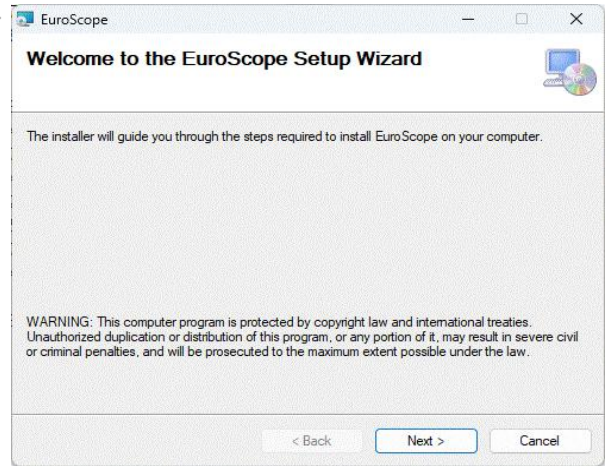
EuroScope

Welcome to the EuroScope Setup Wizard

The installer will guide you through the steps required to install EuroScope on your computer.

WARNING: This computer program is protected by copyright law and international treaties. Unauthorized duplication or distribution of this program, or any portion of it, may result in severe civil or criminal penalties, and will be prosecuted to the maximum extent possible under the law.

< Back Next > Cancel